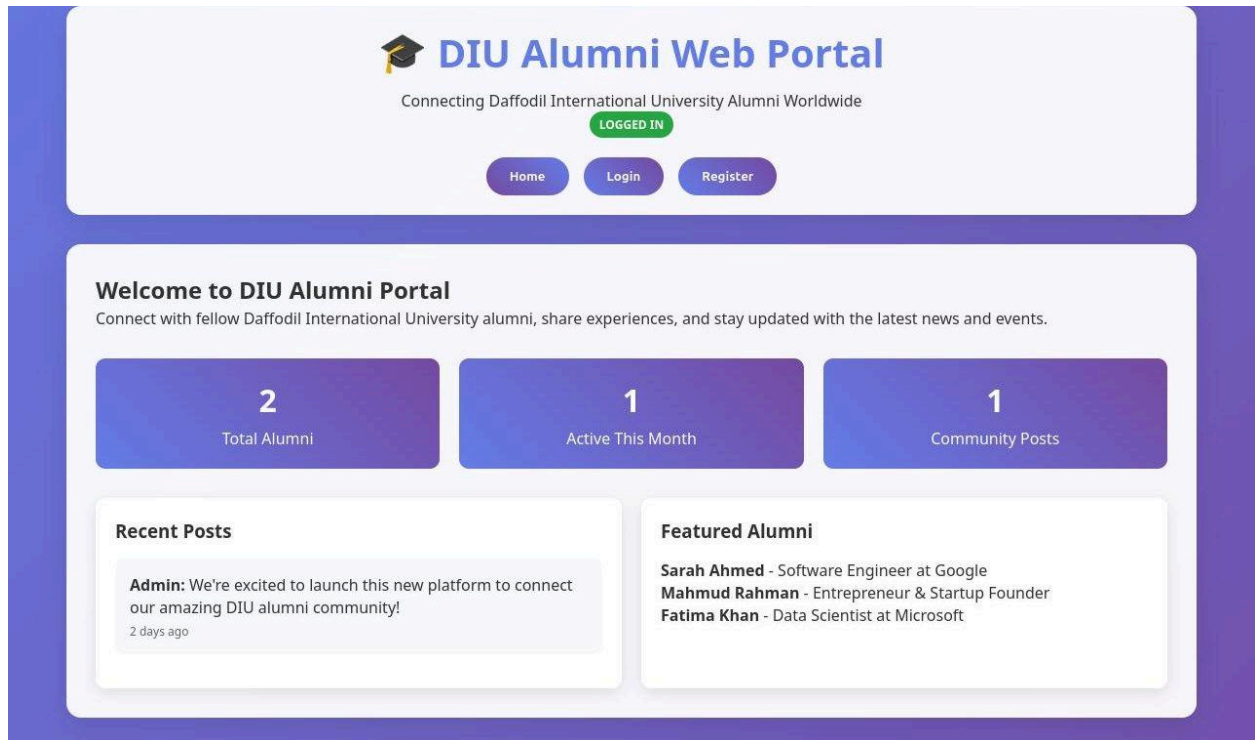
DIU Alumni Web Portal

Connecting Daffodil International University Alumni Worldwide

LOGGED IN

Home Login Register

Welcome to DIU Alumni Portal

Connect with fellow Daffodil International University alumni, share experiences, and stay updated with the latest news and events.

2
Total Alumni

1
Active This Month

1
Community Posts

Recent Posts

**Admin:** We're excited to launch this new platform to connect our amazing DIU alumni community!
2 days ago

Featured Alumni

**Sarah Ahmed** - Software Engineer at Google
**Mahmud Rahman** - Entrepreneur & Startup Founder
**Fatima Khan** - Data Scientist at Microsoft